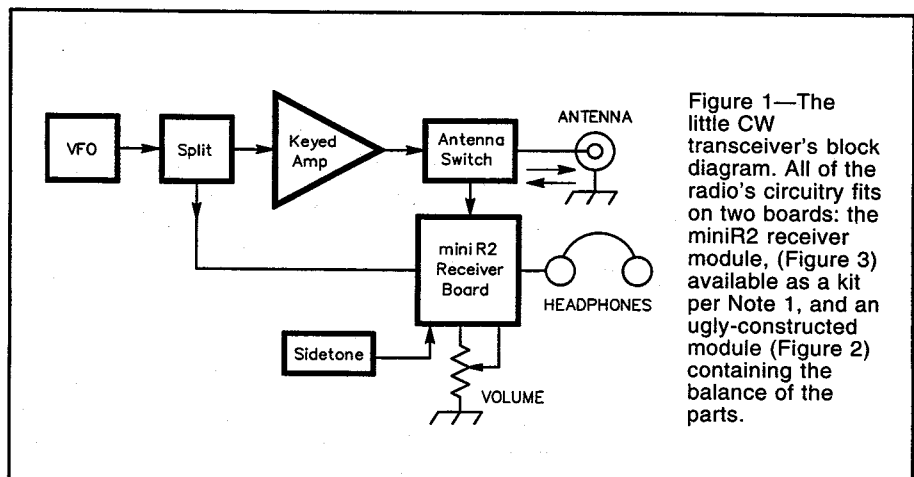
VFO

Split

Keyed Amp

Antenna Switch

ANTENNA

mini R2 Receiver Board

HEADPHONES

Sidetone

VOLUME

Figure 1—The little CW transceiver's block diagram. All of the radio's circuitry fits on two boards: the miniR2 receiver module, (Figure 3) available as a kit per Note 1, and an ugly-constructed module (Figure 2) containing the balance of the parts.